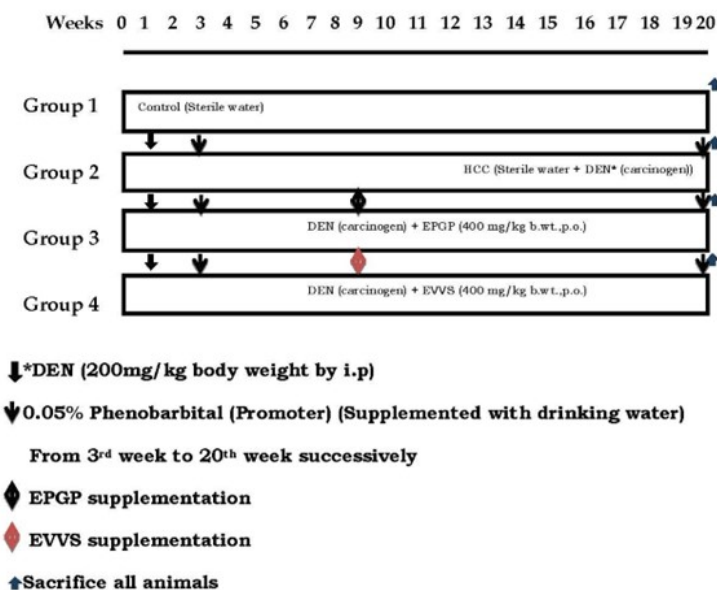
Weeks 0 1 2 3 4 5 6 7 8 9 10 11 12 13 14 15 16 17 18 19 20

Group 1
Control (Sterile water)

Group 2
HCC (Sterile water + DEN* (carcinogen))

Group 3
DEN (carcinogen) + EPGP (400 mg/kg b.wt.,p.o.)

Group 4
DEN (carcinogen) + EVVS (400 mg/kg b.wt.,p.o.)

*DEN (200mg/kg body weight by i.p)

0.05% Phenobarbital (Promoter) (Supplemented with drinking water)

From 3$^{rd}$ week to 20$^{th}$ week successively

EPGP supplementation

EVVS supplementation

Sacrifice all animals